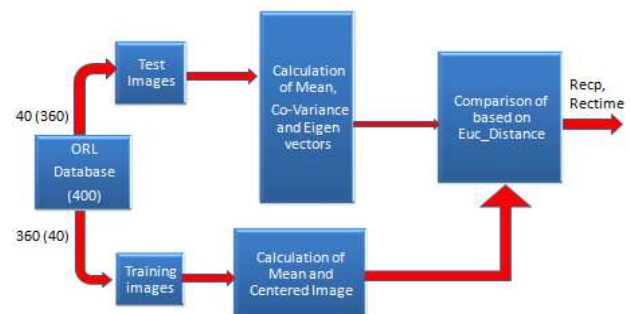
40 (360)

ORL Database (400)

360 (40)

Test Images

Training images

Calculation of Mean, Co-Variance and Eigen vectors

Calculation of Mean and Centered Image

Comparison of based on Euc_Distance

Recp, Rectime